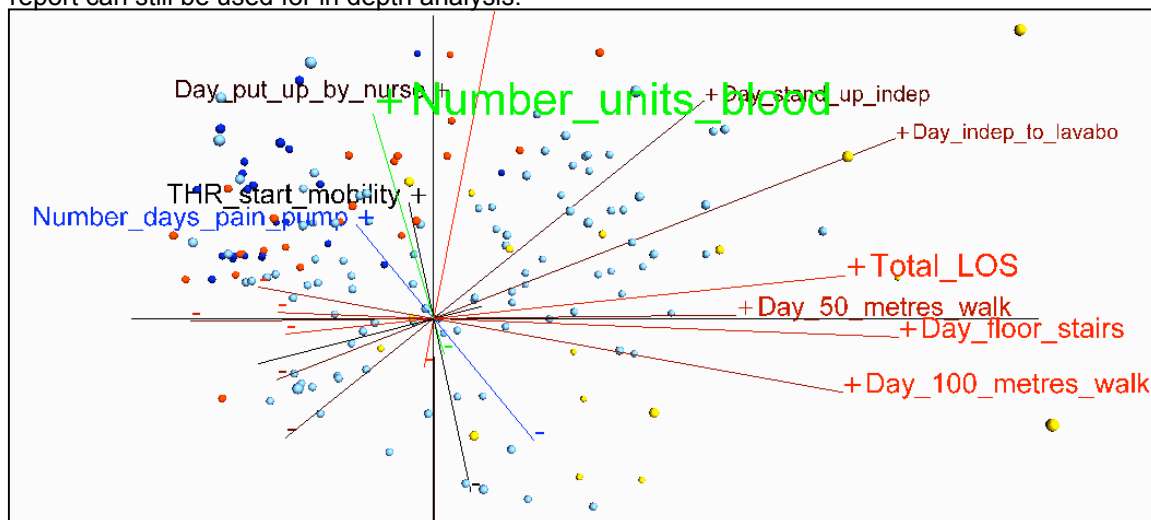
report can still be used for in depth analysis.

Day_put_up_by_nurse +
+ Number_units_blood
+ Day_stand_up_indep
+ Day_indep_to_lavabo
THR_start_mobility +
Number_days_pain_pump +
+ Total_LOS
+ Day_50_metres_walk
+ Day_floor_stairs
+ Day_100_metres_walk